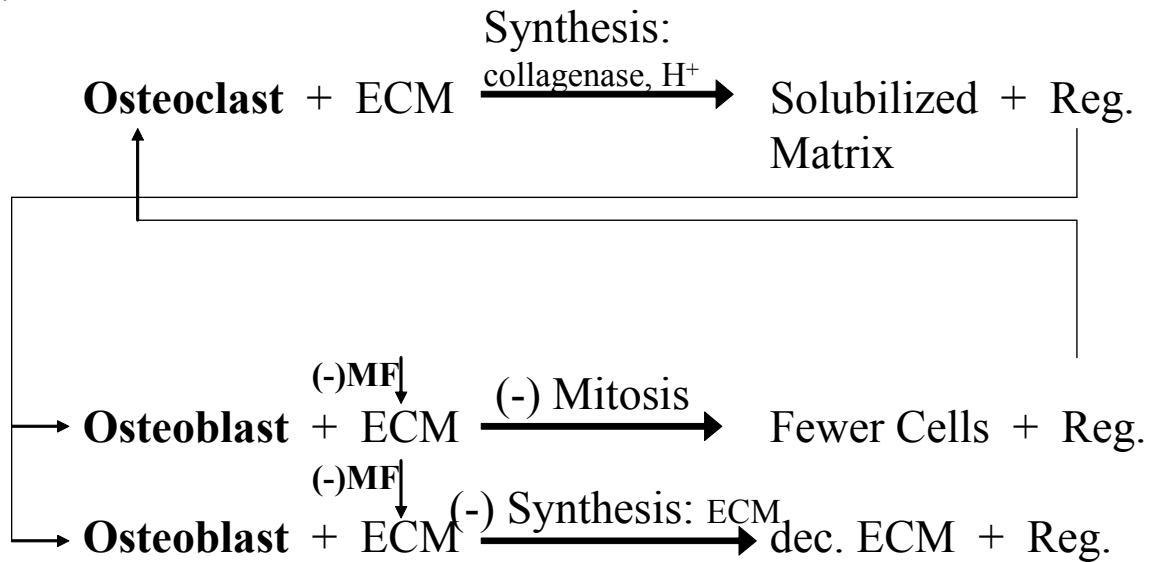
Synthesis:
**Osteoclast** + ECM $\xrightarrow{\text{collagenase, } H^+}$ Solubilized + Reg.
Matrix

(-)MF
**Osteoblast** + ECM $\xrightarrow{\text{(-) Mitosis}}$ Fewer Cells + Reg.

(-)MF
**Osteoblast** + ECM $\xrightarrow{\text{(-) Synthesis: ECM}}$ dec. ECM + Reg.